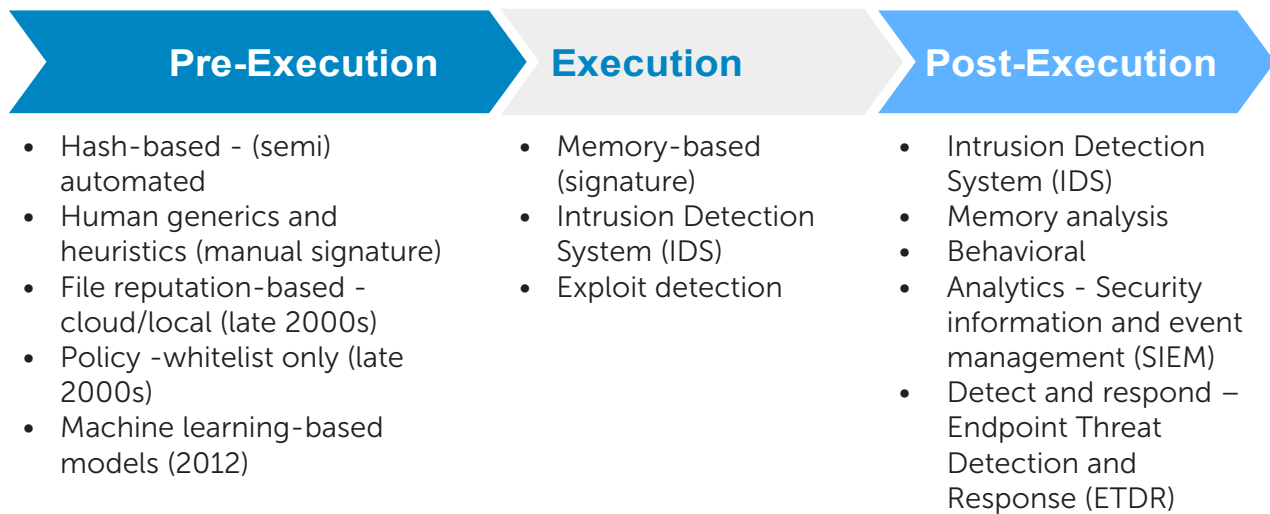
Pre-Execution

- Hash-based - (semi) automated
- Human generics and heuristics (manual signature)
- File reputation-based - cloud/local (late 2000s)
- Policy -whitelist only (late 2000s)
- Machine learning-based models (2012)

Execution

- Memory-based (signature)
- Intrusion Detection System (IDS)
- Exploit detection

Post-Execution

- Intrusion Detection System (IDS)
- Memory analysis
- Behavioral
- Analytics - Security information and event management (SIEM)
- Detect and respond – Endpoint Threat Detection and Response (ETDR)